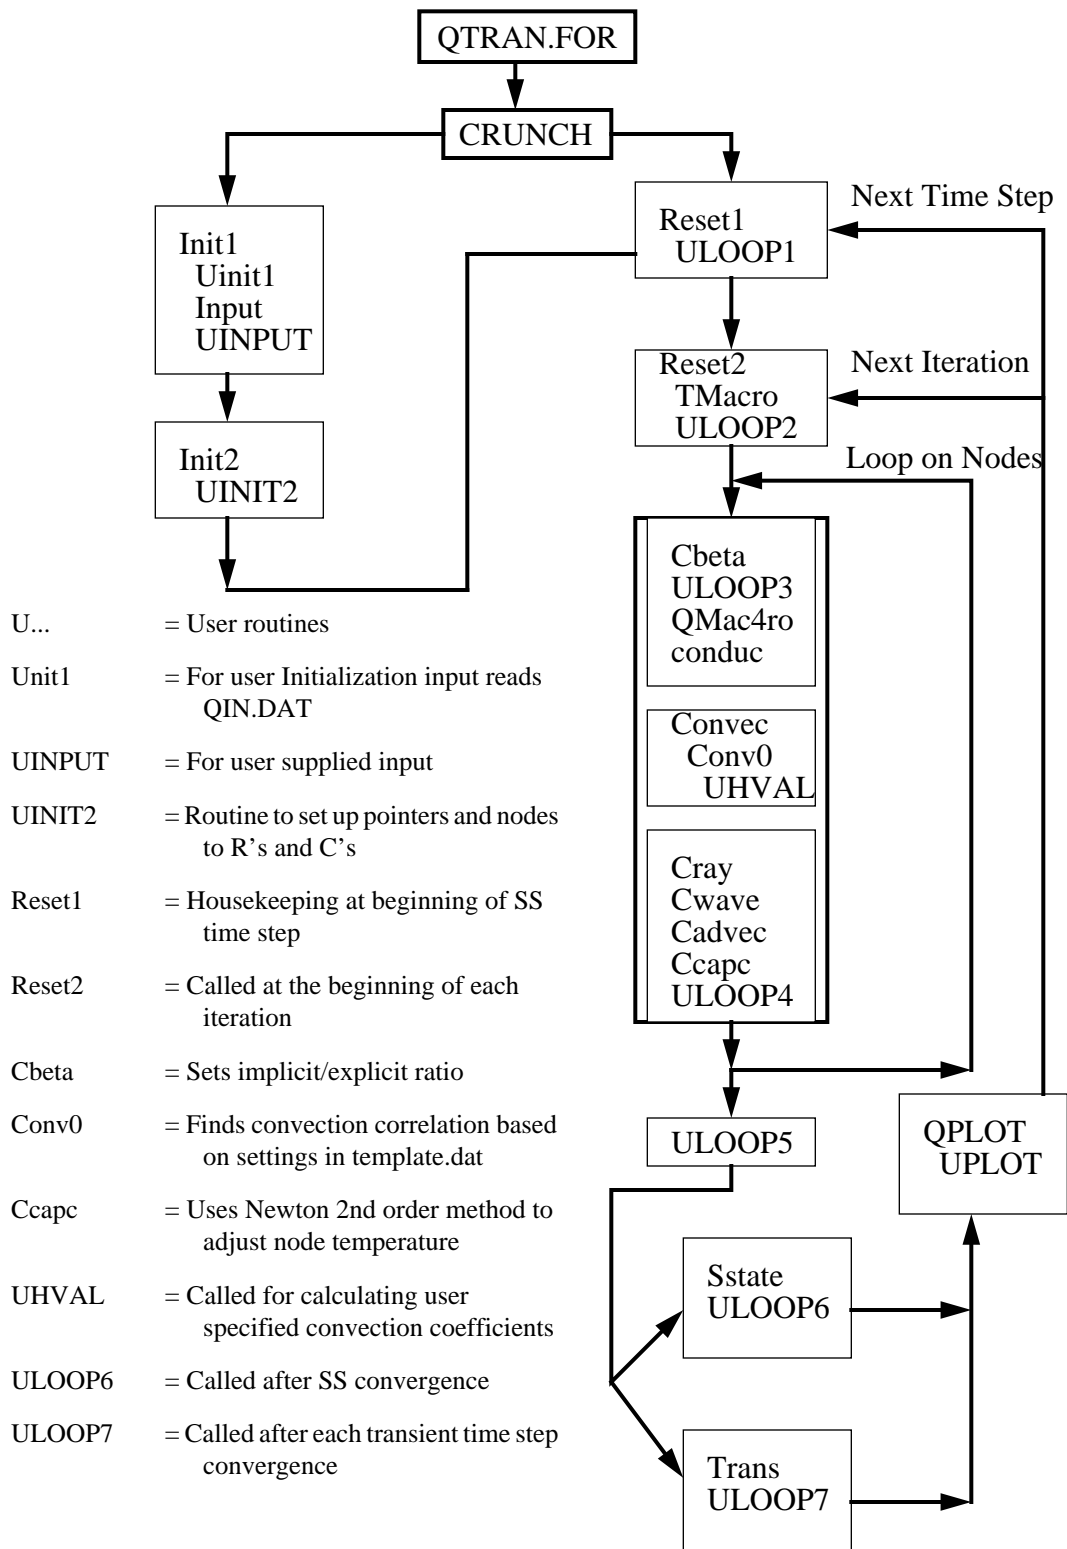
QTRAN.FOR

CRUNCH

Init1
Uinit1
Input
UINPUT

Init2
UINIT2

Reset1
ULOOP1

Next Time Step

Reset2
TMacro
ULOOP2

Next Iteration

Loop on Nodes

Cbeta
ULOOP3
QMac4ro
conduc

Convec
Conv0
UHVAL

Cray
Cwave
Cadvec
Ccapc
ULOOP4

ULOOP5

QPLOT
UPLOT

Sstate
ULOOP6

Trans
ULOOP7

U... = User routines

Unit1 = For user Initialization input reads QIN.DAT

UINPUT = For user supplied input

UINIT2 = Routine to set up pointers and nodes to R's and C's

Reset1 = Housekeeping at beginning of SS time step

Reset2 = Called at the beginning of each iteration

Cbeta = Sets implicit/explicit ratio

Conv0 = Finds convection correlation based on settings in template.dat

Ccapc = Uses Newton 2nd order method to adjust node temperature

UHVAL = Called for calculating user specified convection coefficients

ULOOP6 = Called after SS convergence

ULOOP7 = Called after each transient time step convergence